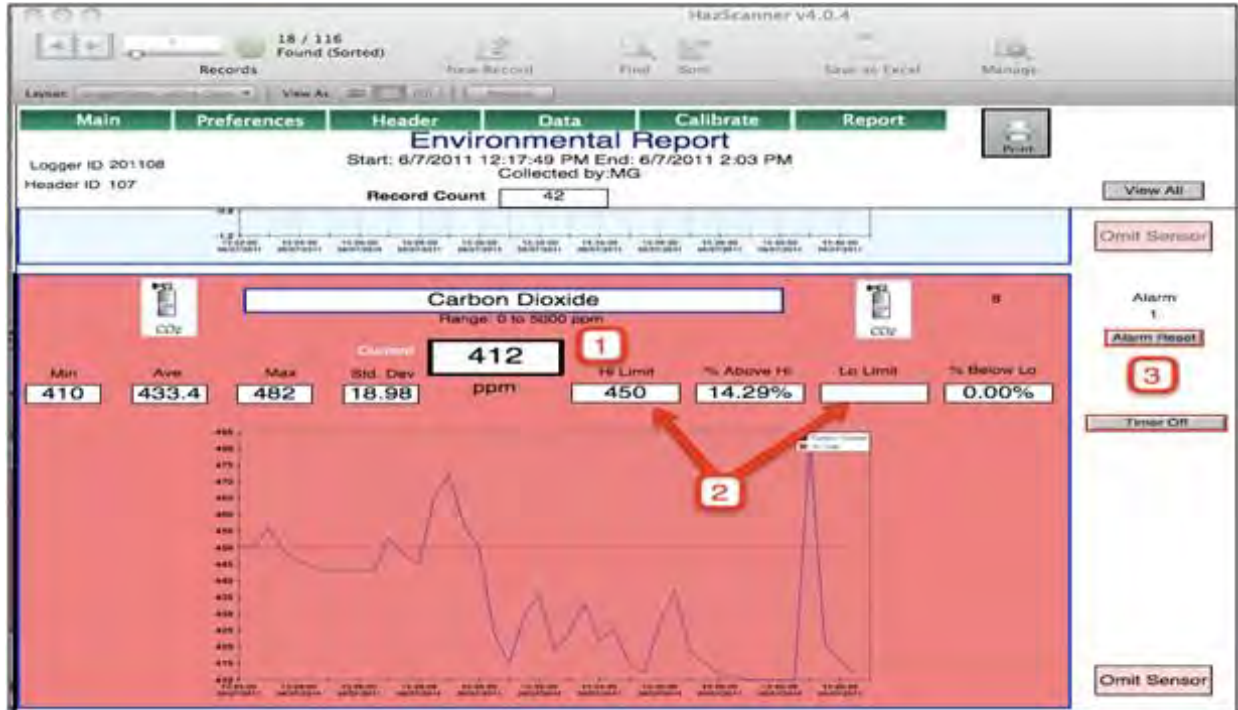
HazScanner v4.0.4

18 / 116
Found (Sorted)

Records

New Record

Find

Sort

Save as Excel

Manage

Layout:

View As:

Main

Preferences

Header

Data

Calibrate

Report

Environmental Report

Start: 6/7/2011 12:17:49 PM End: 6/7/2011 2:03 PM

Collected by:MG

Logger ID 201108

Header ID 107

Record Count

42

Print

View All

Omit Sensor

$CO_2$

Carbon Dioxide

Range: 0 to 5000 ppm

$CO_2$

8

Alarm

1

Alarm Reset

1

3

Current

412

ppm

Min

410

Ave

433.4

Max

482

Std. Dev

18.98

Hi Limit

450

% Above Hi

14.29%

Lo Limit

% Below Lo

0.00%

Timer Off

2

Omit Sensor